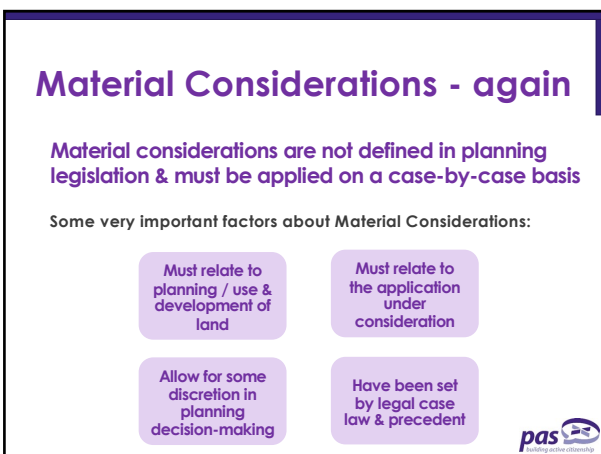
Material Considerations - again

Material considerations are not defined in planning legislation & must be applied on a case-by-case basis

Some very important factors about Material Considerations:

Must relate to planning / use & development of land

Must relate to the application under consideration

Allow for some discretion in planning decision-making

Have been set by legal case law & precedent

pas
building active citizenship